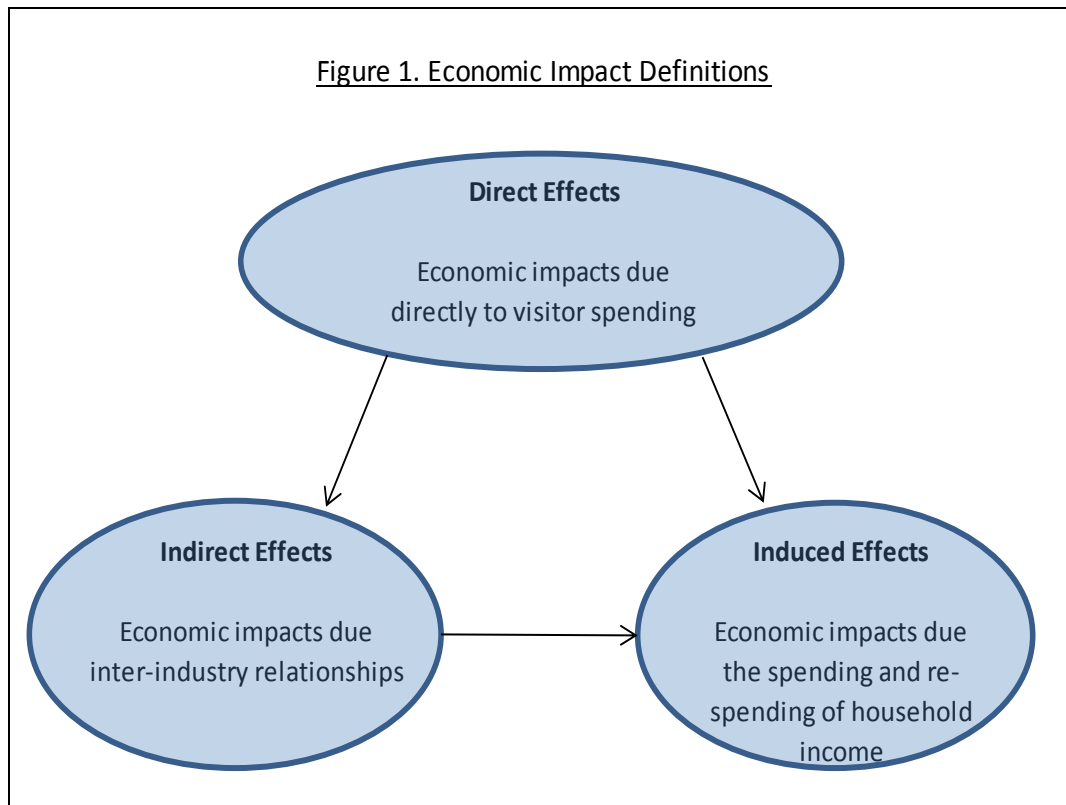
Figure 1. Economic Impact Definitions

Direct Effects

Economic impacts due directly to visitor spending

Indirect Effects

Economic impacts due inter-industry relationships

Induced Effects

Economic impacts due the spending and re-spending of household income